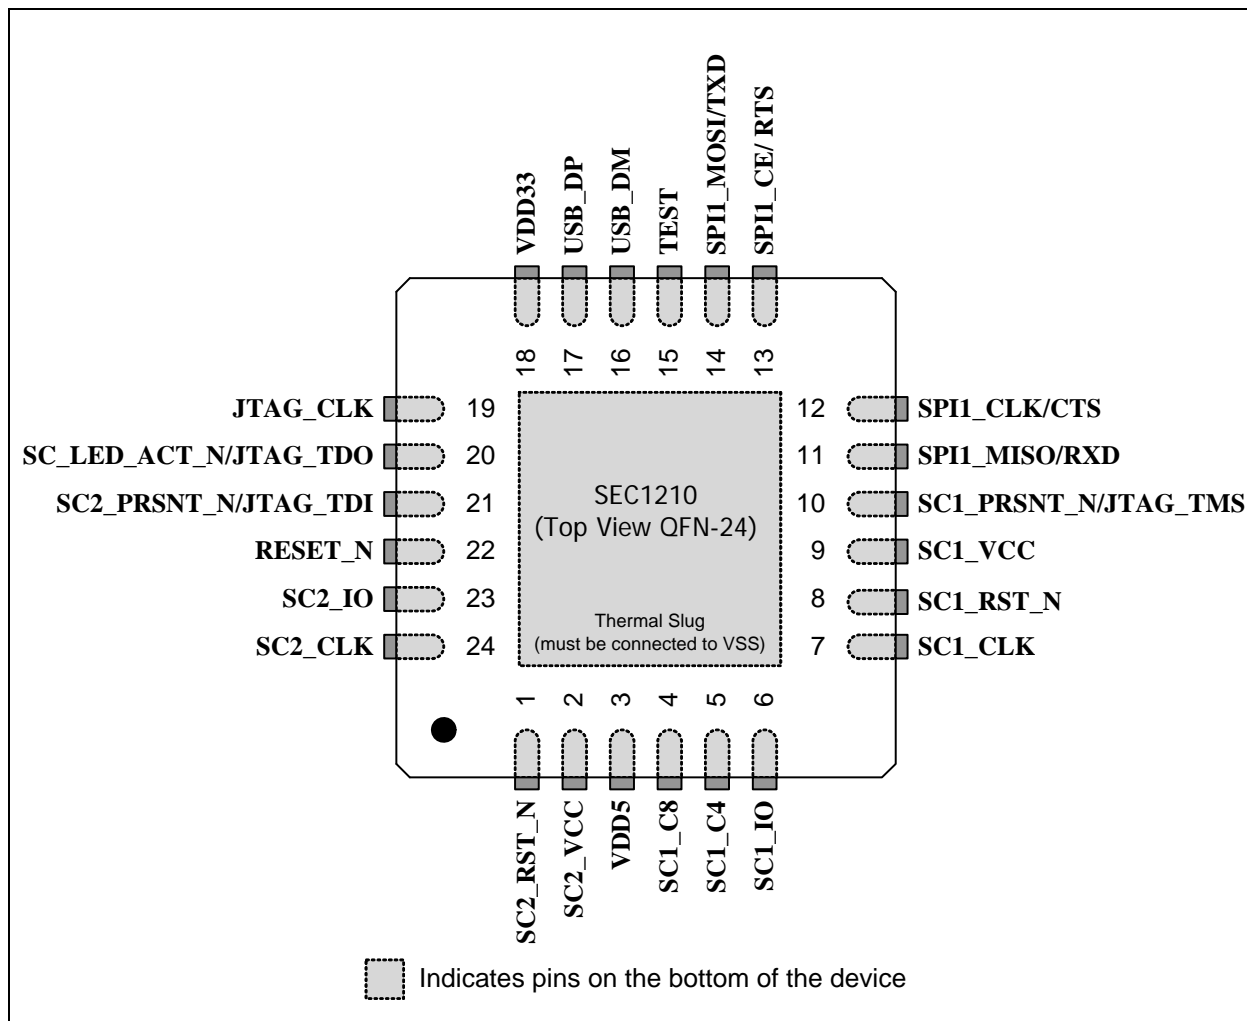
VDD33
USB_DP
USB_DM
TEST
SPI1_MOSI/TXD
SPI1_CE/ RTS

18
17
16
15
14
13

JTAG_CLK 19
SC_LED_ACT_N/JTAG_TDO 20
SC2_PRSNT_N/JTAG_TDI 21
RESET_N 22
SC2_IO 23
SC2_CLK 24

SEC1210
(Top View QFN-24)

Thermal Slug
(must be connected to VSS)

12 SPI1_CLK/CTS
11 SPI1_MISO/RXD
10 SC1_PRSNT_N/JTAG_TMS
9 SC1_VCC
8 SC1_RST_N
7 SC1_CLK

1
2
3
4
5
6

SC2_RST_N
SC2_VCC
VDD5
SC1_C8
SC1_C4
SC1_IO

Indicates pins on the bottom of the device